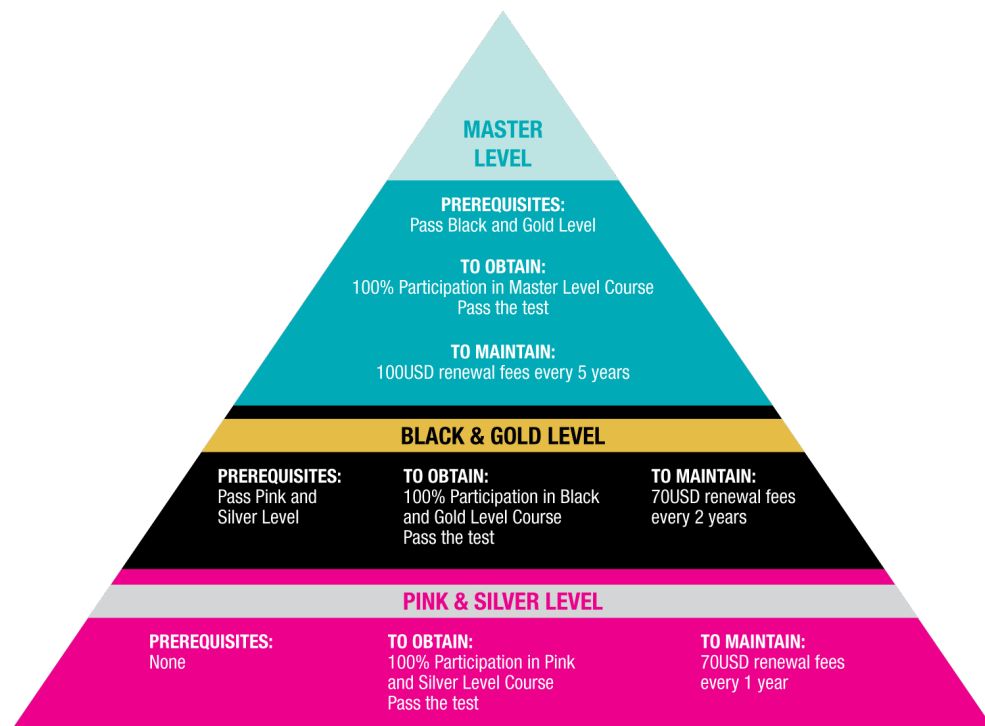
MASTER LEVEL

PREREQUISITES:
Pass Black and Gold Level

TO OBTAIN:
100% Participation in Master Level Course
Pass the test

TO MAINTAIN:
100USD renewal fees every 5 years

BLACK & GOLD LEVEL

PREREQUISITES:
Pass Pink and Silver Level

TO OBTAIN:
100% Participation in Black and Gold Level Course
Pass the test

TO MAINTAIN:
70USD renewal fees every 2 years

PINK & SILVER LEVEL

PREREQUISITES:
None

TO OBTAIN:
100% Participation in Pink and Silver Level Course
Pass the test

TO MAINTAIN:
70USD renewal fees every 1 year